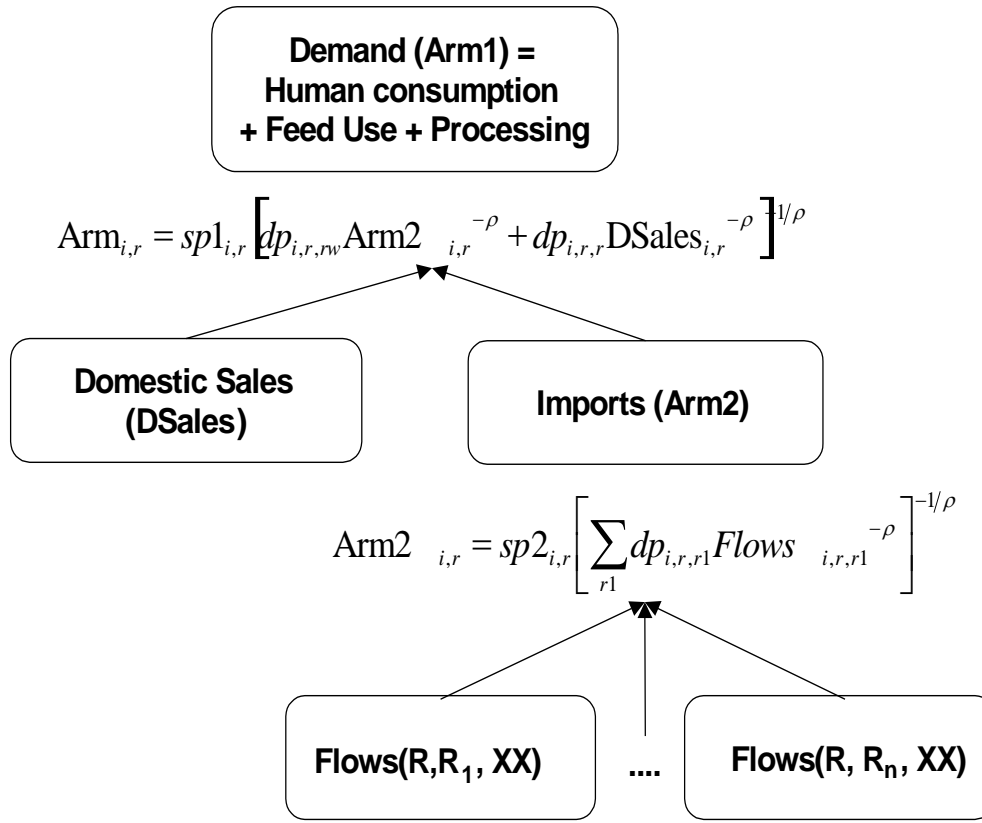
Demand (Arm1) = Human consumption + Feed Use + Processing

$\text{Arm}_{i,r} = sp1_{i,r}\left[dp_{i,r,rw}\text{Arm2}_{i,r}^{-\rho} + dp_{i,r,r}\text{DSales}_{i,r}^{-\rho}\right]^{-1/\rho}$

Domestic Sales (DSales)

Imports (Arm2)

$\text{Arm2}_{i,r} = sp2_{i,r}\left[\sum_{r1} dp_{i,r,r1} Flows_{i,r,r1}^{-\rho}\right]^{-1/\rho}$

Flows(R,R$_1$, XX)

....

Flows(R, R$_n$, XX)